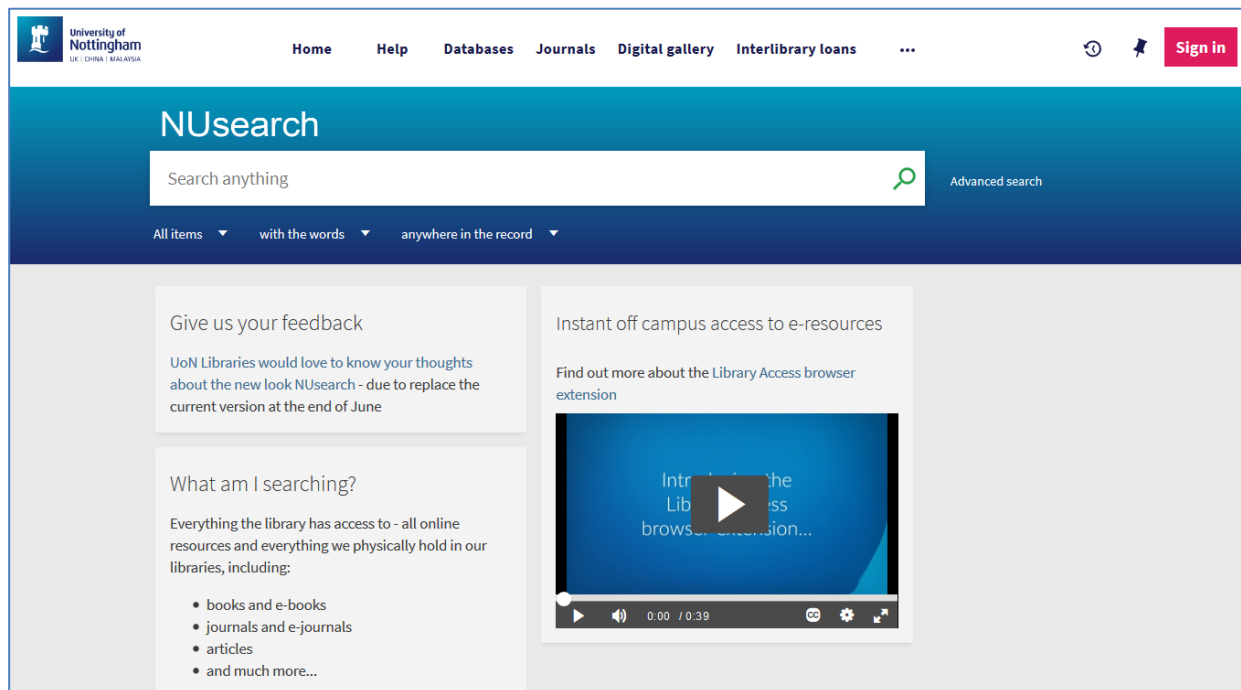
University of Nottingham
UK | CHINA | MALAYSIA

Home Help Databases Journals Digital gallery Interlibrary loans ···

Sign in

NUsearch

Search anything

Advanced search

All items with the words anywhere in the record

Give us your feedback

UoN Libraries would love to know your thoughts about the new look NUsearch - due to replace the current version at the end of June

What am I searching?

Everything the library has access to - all online resources and everything we physically hold in our libraries, including:

- books and e-books
- journals and e-journals
- articles
- and much more...

Instant off campus access to e-resources

Find out more about the Library Access browser extension

Intr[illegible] the Lib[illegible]ss browse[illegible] extension...

0:00 / 0:39